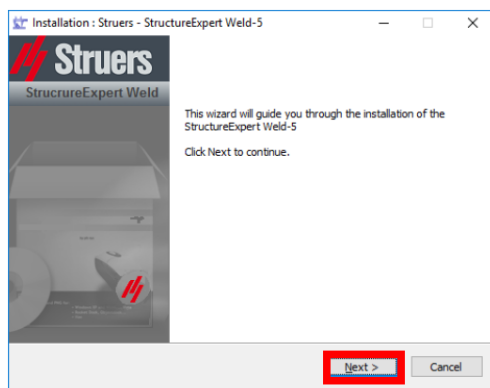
Installation : Struers - StructureExpert Weld-5

Struers

StrucrureExpert Weld

This wizard will guide you through the installation of the StructureExpert Weld-5

Click Next to continue.

Next >

Cancel